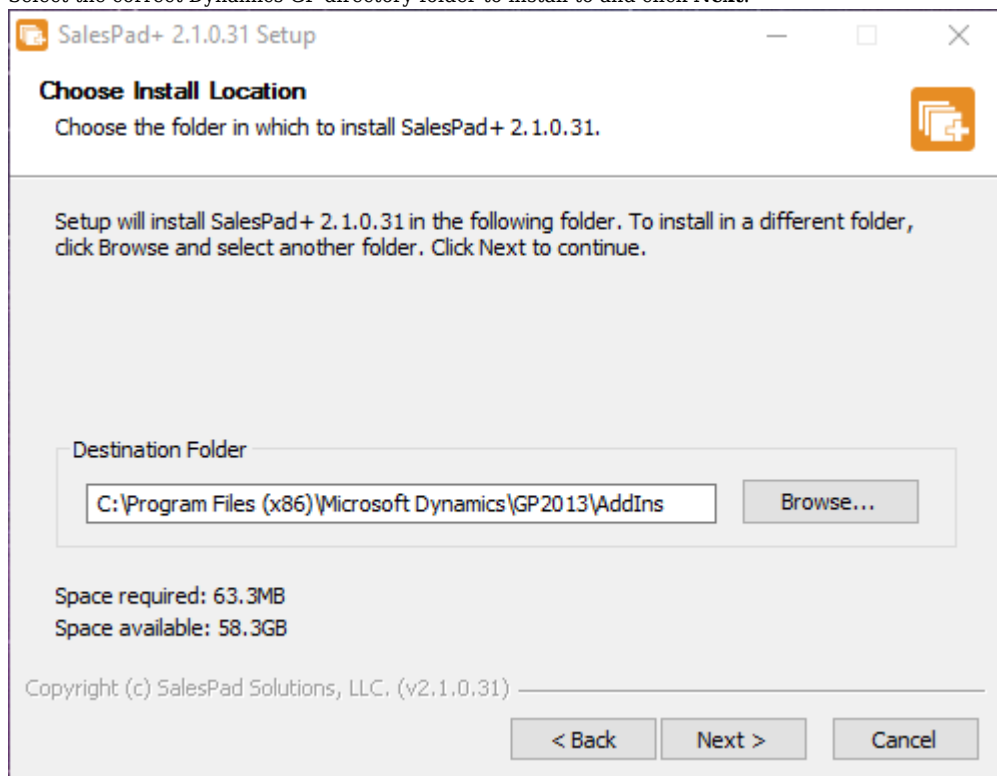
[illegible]

SalesPad+ 2.1.0.31 Setup

Choose Install Location

Choose the folder in which to install SalesPad+ 2.1.0.31.

Setup will install SalesPad+ 2.1.0.31 in the following folder. To install in a different folder, click Browse and select another folder. Click Next to continue.

Destination Folder

C:\Program Files (x86)\Microsoft Dynamics\GP2013\AddIns

Browse...

Space required: 63.3MB
Space available: 58.3GB

Copyright (c) SalesPad Solutions, LLC. (v2.1.0.31)

< Back

Next >

Cancel